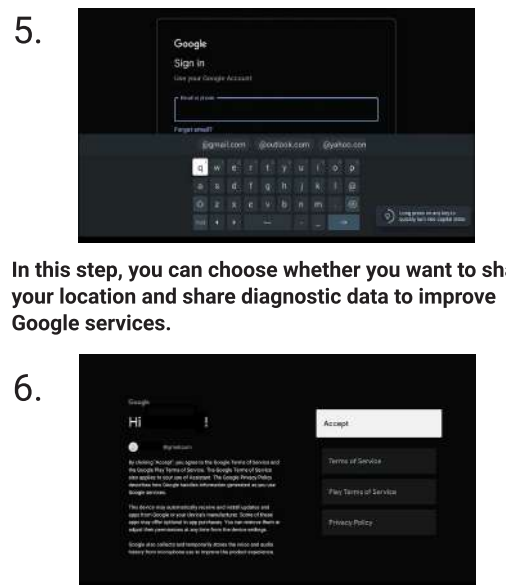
5.

Google
Sign in
Use your Google Account

Email or phone

Forgot email?

@gmail.com @outlook.com @yahoo.com

q w e r t y u i o p
a s d f g h j k l @
z x c v b n m

Long press on any key to quickly turn into capital letter

In this step, you can choose whether you want to sh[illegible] your location and share diagnostic data to improve Google services.

6.

Google
Hi !

@gmail.com

By clicking "Accept", you agree to the Google Terms of Service and the Google Play Terms of Service. The Google Terms of Service also applies to your use of Assistant. The Google Privacy Policy describes how Google handles information generated as you use Google services.

This device may automatically receive and install updates and apps from Google or your device's manufacturer. Some of these apps may offer optional in-app purchases. You can remove them or adjust their permissions at any time from the device settings.

Google also collects and temporarily stores the voice and audio history from microphone use to improve the product experience.

Accept
Terms of Service
Play Terms of Service
Privacy Policy